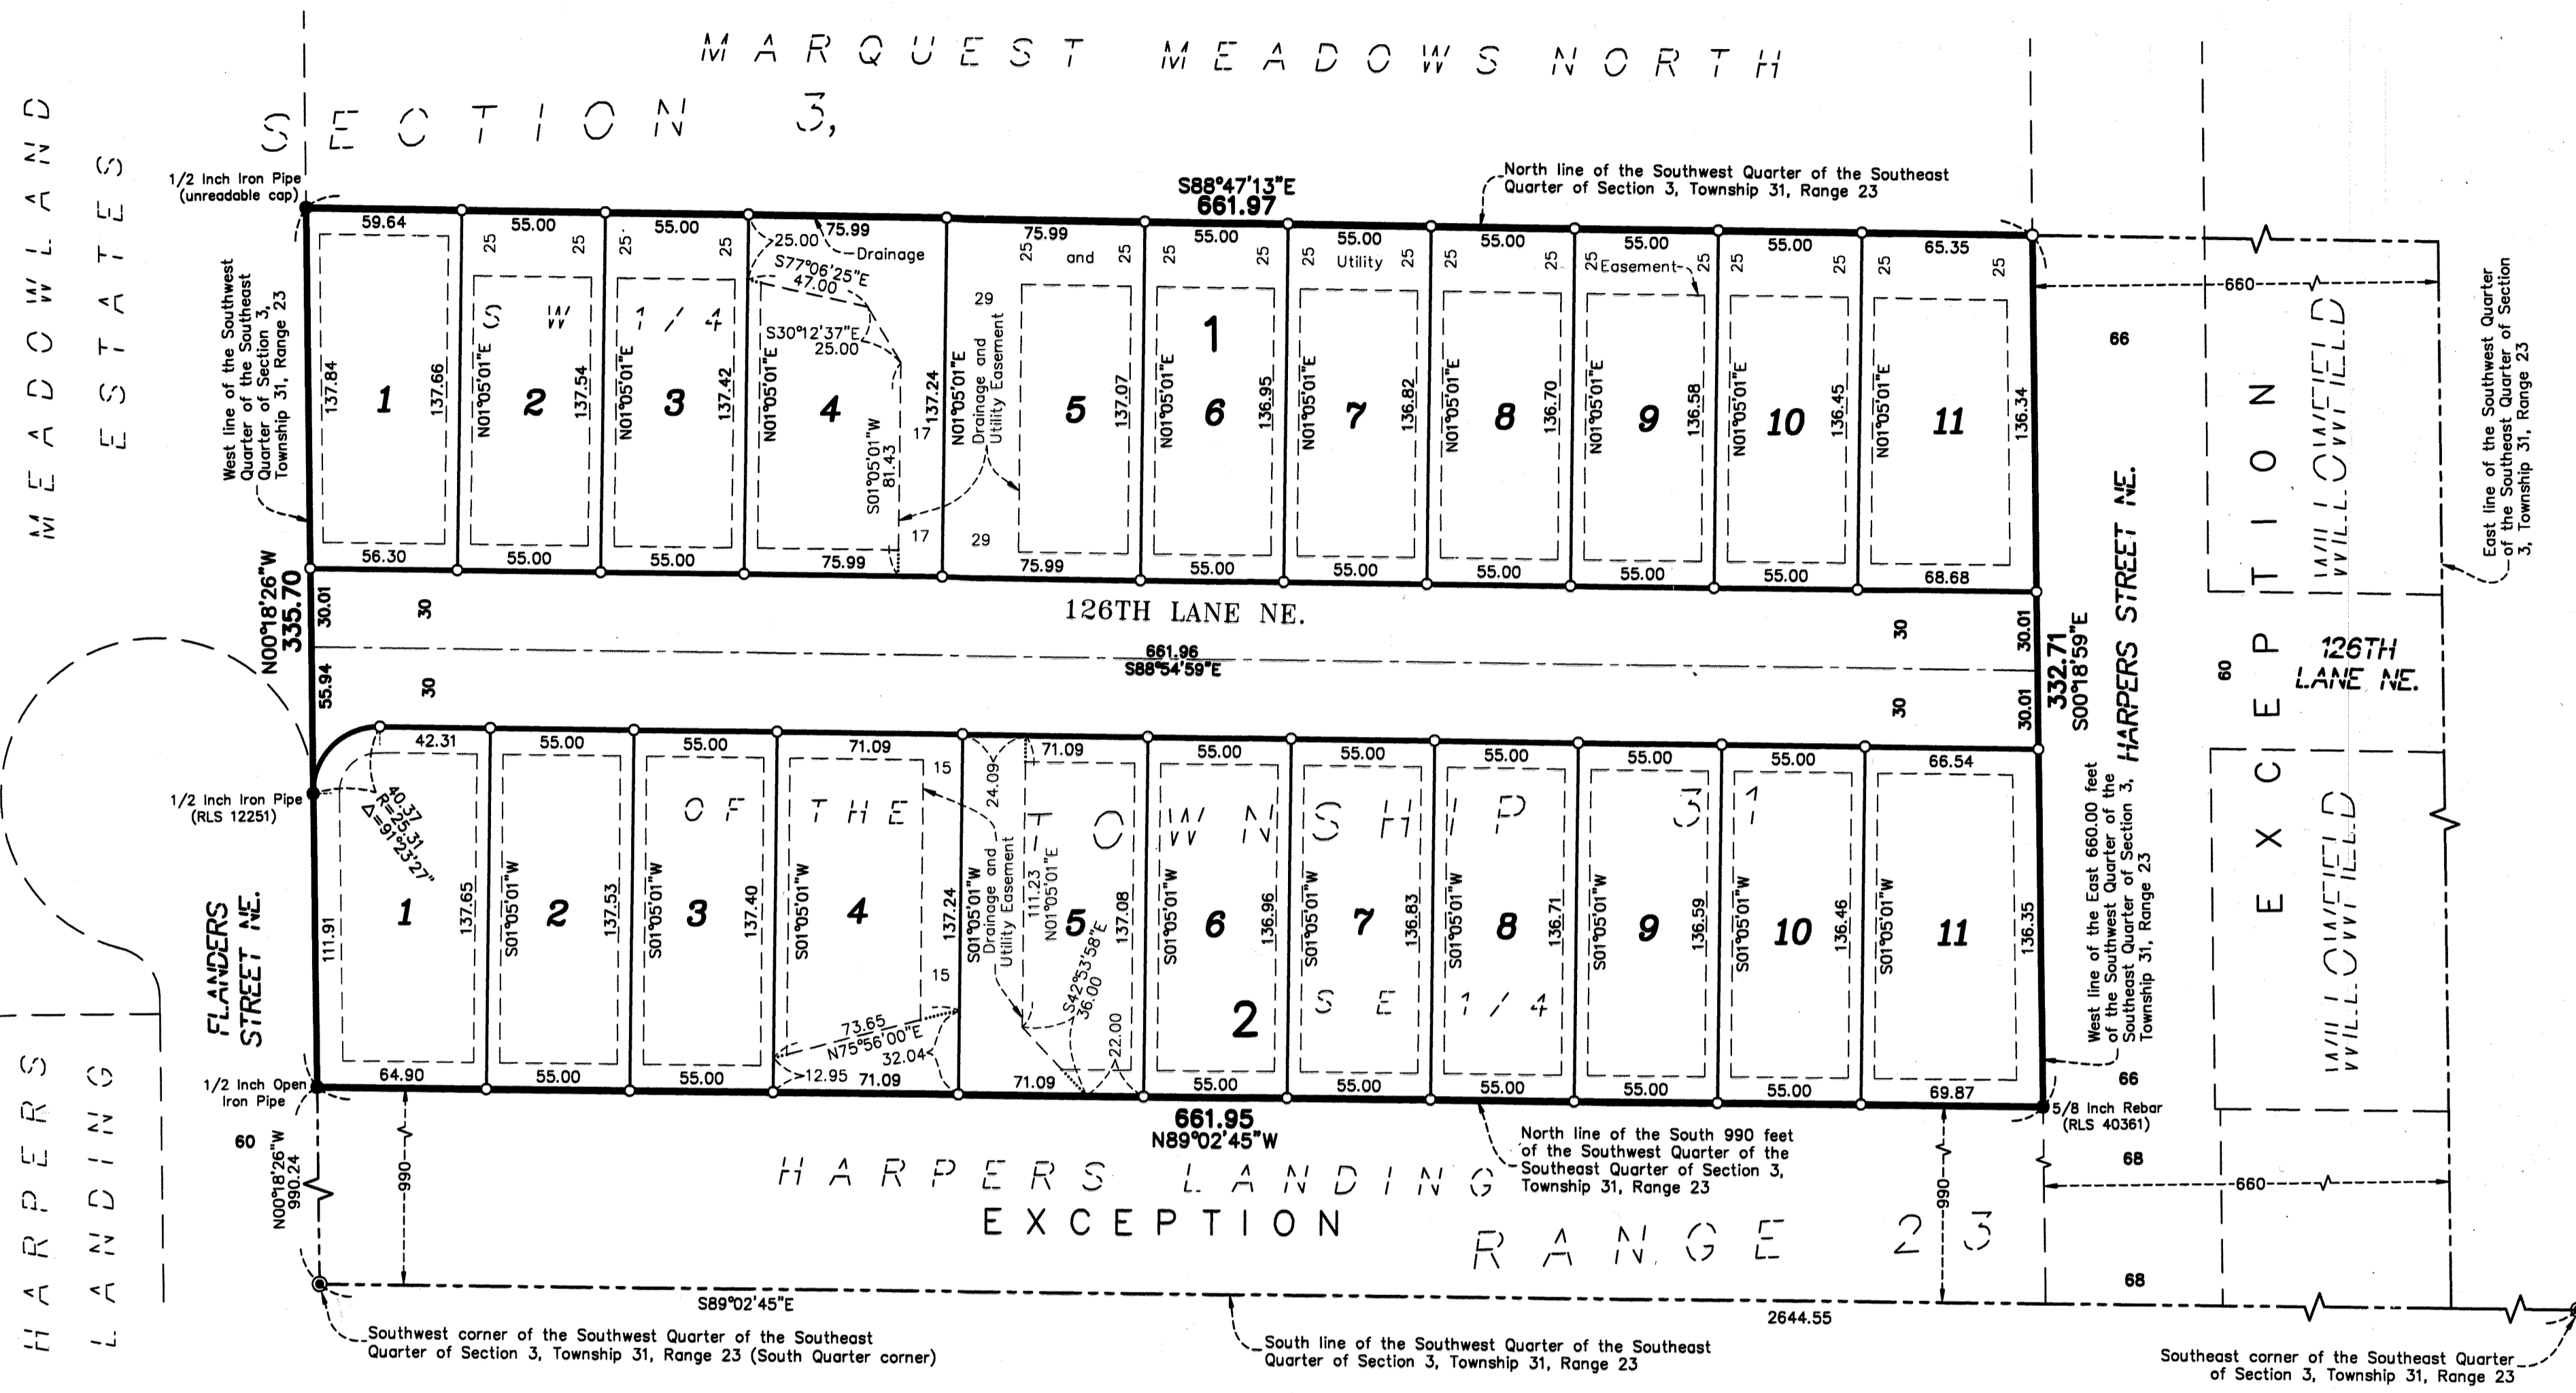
MARQUEST MEADOWS NORTH

SECTION 3,

MEADOWLAND ESTATES

1/2 Inch Iron Pipe (unreadable cap)

S88°47'13"E
661.97

North line of the Southwest Quarter of the Southeast Quarter of Section 3, Township 31, Range 23

West line of the Southwest Quarter of the Section 3, Township 31, Range 23

59.64 55.00 55.00 75.99 75.99 55.00 55.00 55.00 55.00 55.00 65.35

25 25 25 25 25.00 Drainage S77°06'25"E 47.00 and 25 25 25 Utility 25 25 25 Easement 25 25 25 25

S30°12'37"E 25.00

29 Drainage and Utility Easement

1

137.84 1 137.66 N01°05'01"E 2 137.54 N01°05'01"E 3 137.42 N01°05'01"E 4 S01°05'01"W 81.43 17 137.24 N01°05'01"E 5 137.07 N01°05'01"E 6 136.95 N01°05'01"E 7 136.82 N01°05'01"E 8 136.70 N01°05'01"E 9 136.58 N01°05'01"E 10 136.45 N01°05'01"E 11 136.34

SW 1/4

17 29

56.30 55.00 55.00 75.99 75.99 55.00 55.00 55.00 55.00 55.00 68.68

660 66

N00°18'26"W
335.70

30.01 30 126TH LANE NE. 30 30.01

661.96
S88°54'59"E

55.94 30 30 30.01

332.71
S00°18'59"E

HARPERS STREET NE.

60 126TH LANE NE.

EXCEPTION

WILLOWFIELD

WILLOWFIELD

East line of the Southwest Quarter of the Southeast Quarter of Section 3, Township 31, Range 23

42.31 55.00 55.00 71.09 15 71.09 55.00 55.00 55.00 55.00 55.00 66.54

1/2 Inch Iron Pipe (RLS 12251)

40.37 R=25.31 Δ=91°23'27"

24.09 Drainage and Utility Easement

OF THE TOWNSHIP 31

111.91 1 137.65 S01°05'01"W 2 137.53 S01°05'01"W 3 137.40 S01°05'01"W 4 137.24 S01°05'01"W 111.23 N01°05'01"E 5 137.08 S01°05'01"W 6 136.96 S01°05'01"W 7 136.83 S01°05'01"W 8 136.71 S01°05'01"W 9 136.59 S01°05'01"W 10 136.46 S01°05'01"W 11 136.35

FLANDERS STREET NE.

15 73.65 N75°56'00"E 32.04 12.95 S42°53'58"E 36.00 22.00

2

SE 1/4

West line of the East 660.00 feet of the Southwest Quarter of the Southeast Quarter of Section 3, Township 31, Range 23

64.90 55.00 55.00 71.09 71.09 55.00 55.00 55.00 55.00 55.00 69.87

1/2 Inch Open Iron Pipe

66

5/8 Inch Rebar (RLS 40361)

661.95
N89°02'45"W

North line of the South 990 feet of the Southwest Quarter of the Southeast Quarter of Section 3, Township 31, Range 23

60

N00°18'26"W 990.24

990

HARPERS LANDING

EXCEPTION

RANGE 23

990

68 660 68

HARPERS LANDING

S89°02'45"E

2644.55

Southwest corner of the Southwest Quarter of the Southeast Quarter of Section 3, Township 31, Range 23 (South Quarter corner)

South line of the Southwest Quarter of the Southeast Quarter of Section 3, Township 31, Range 23

Southeast corner of the Southeast Quarter of Section 3, Township 31, Range 23